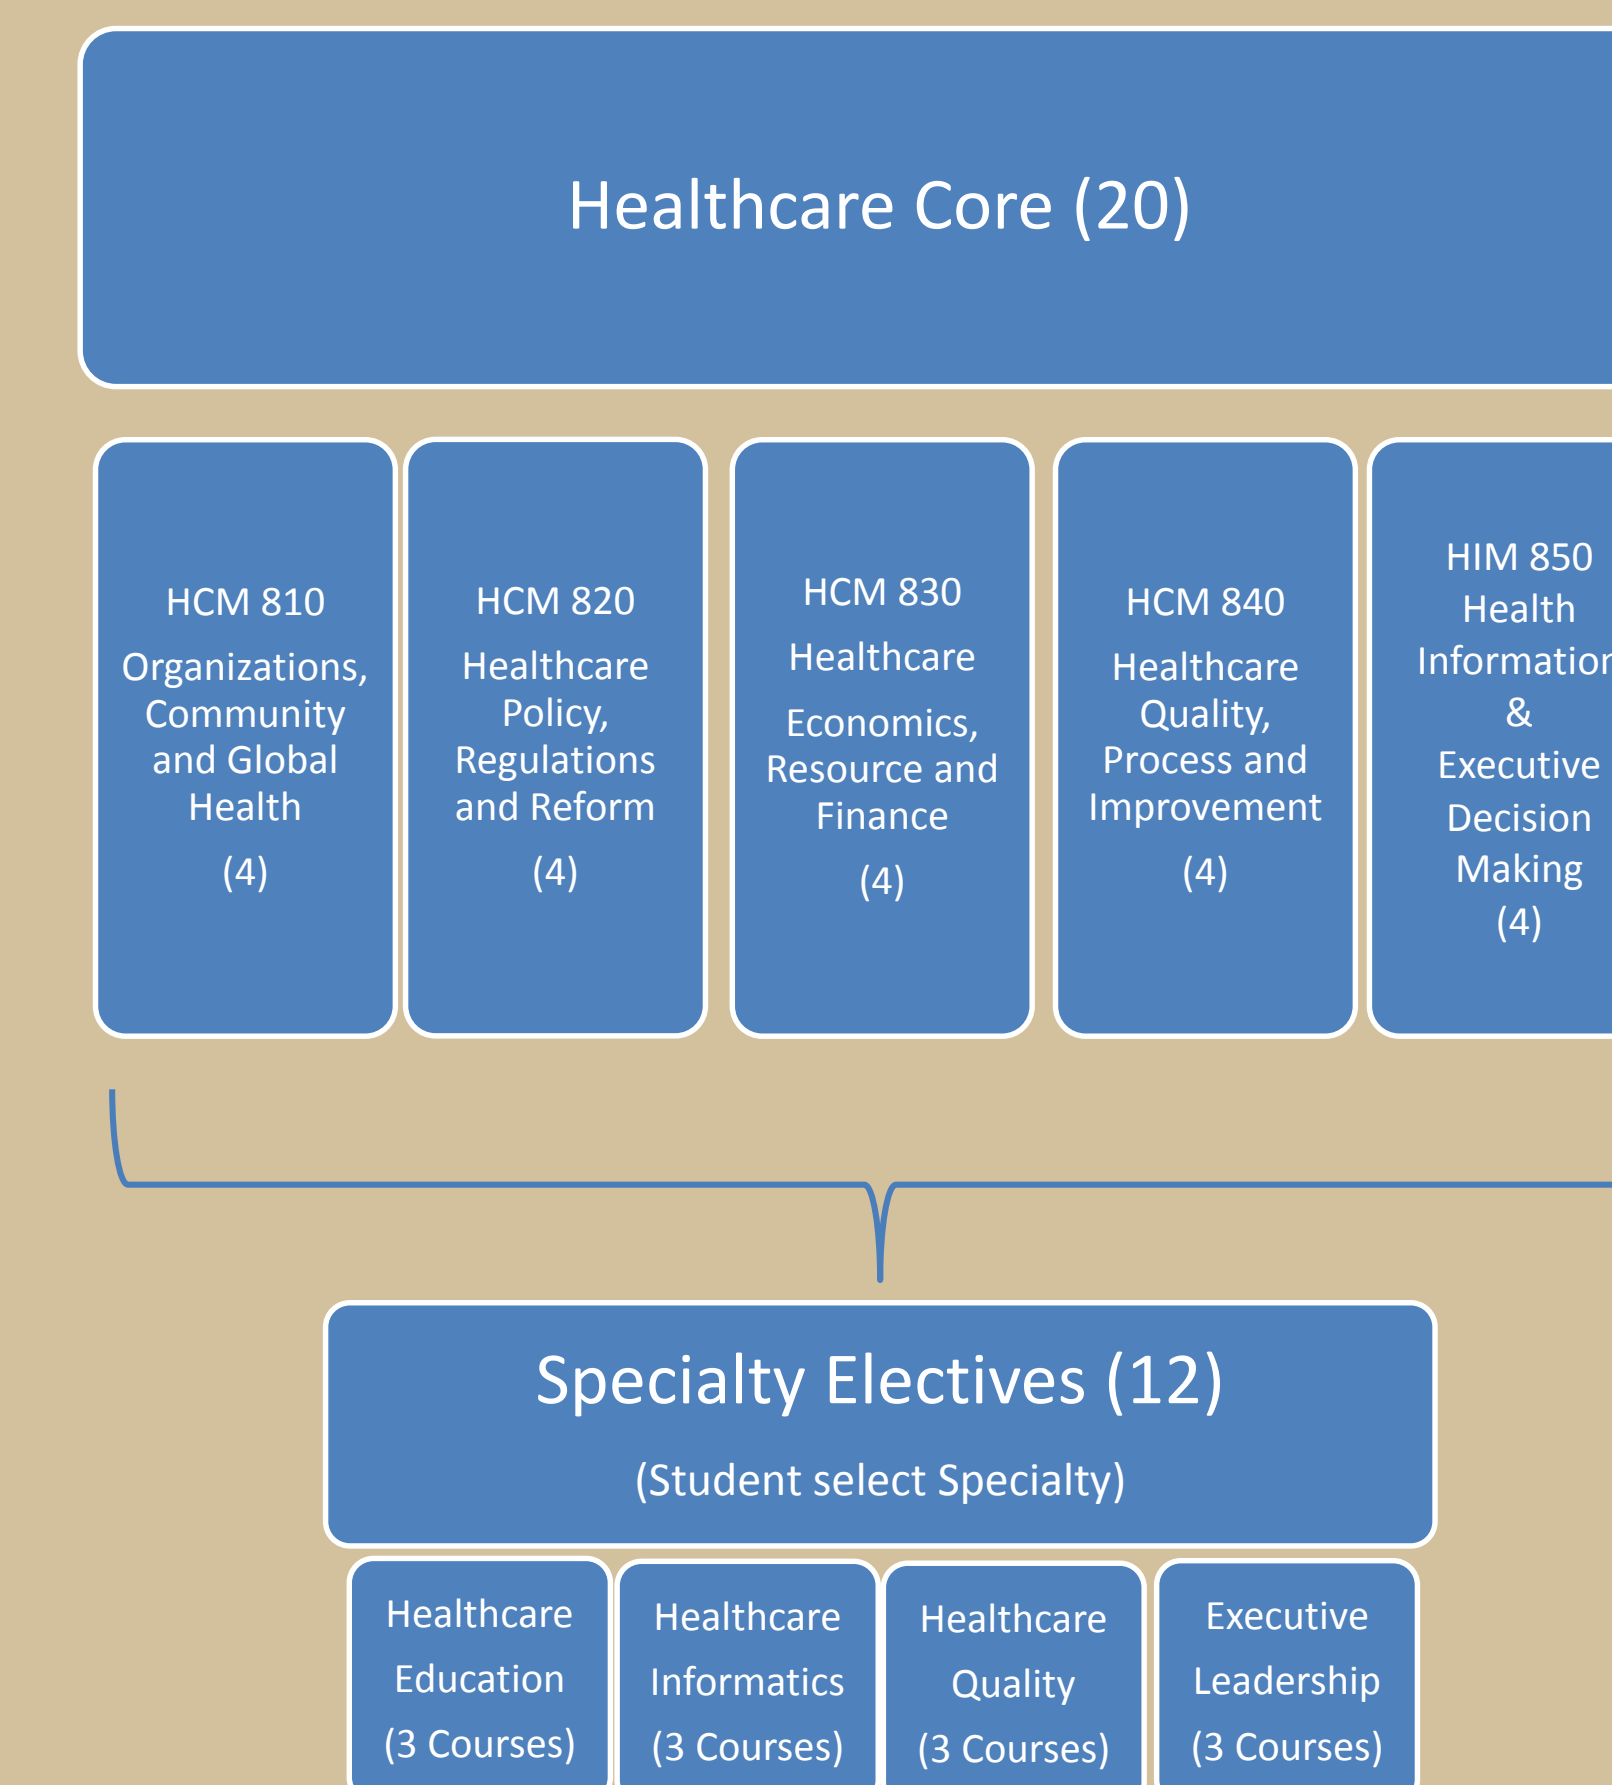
Healthcare Core (20)

HCM 810
Organizations, Community and Global Health
(4)

HCM 820
Healthcare Policy, Regulations and Reform
(4)

HCM 830
Healthcare
Economics, Resource and Finance
(4)

HCM 840
Healthcare Quality, Process and Improvement
(4)

HIM 850
Health Informatio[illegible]
&
Executive Decision Making
(4)

Specialty Electives (12)
(Student select Specialty)

Healthcare Education
(3 Courses)

Healthcare Informatics
(3 Courses)

Healthcare Quality
(3 Courses)

Executive Leadership
(3 Courses)